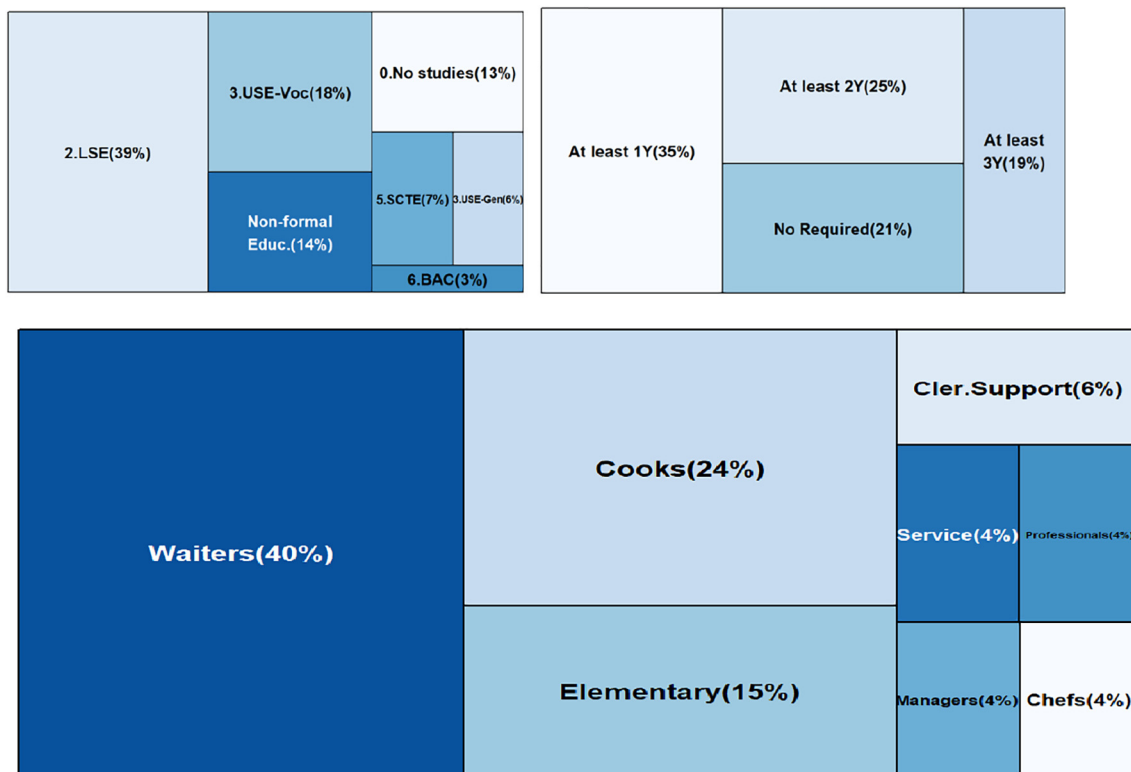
2.LSE(39%)

3.USE-Voc(18%)

0.No studies(13%)

Non-formal Educ.(14%)

5.SCTE(7%)

3.USE-Gen(6%)

6.BAC(3%)

At least 1Y(35%)

At least 2Y(25%)

No Required(21%)

At least 3Y(19%)

Waiters(40%)

Cooks(24%)

Elementary(15%)

Cler.Support(6%)

Service(4%)

Professionals(4%)

Managers(4%)

Chefs(4%)